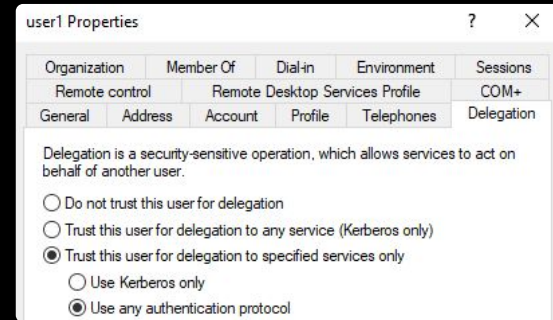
user1 Properties

?

×

Organization

Member Of

Dial-in

Environment

Sessions

Remote control

Remote Desktop Services Profile

COM+

General

Address

Account

Profile

Telephones

Delegation

Delegation is a security-sensitive operation, which allows services to act on behalf of another user.

Do not trust this user for delegation

Trust this user for delegation to any service (Kerberos only)

Trust this user for delegation to specified services only

Use Kerberos only

Use any authentication protocol